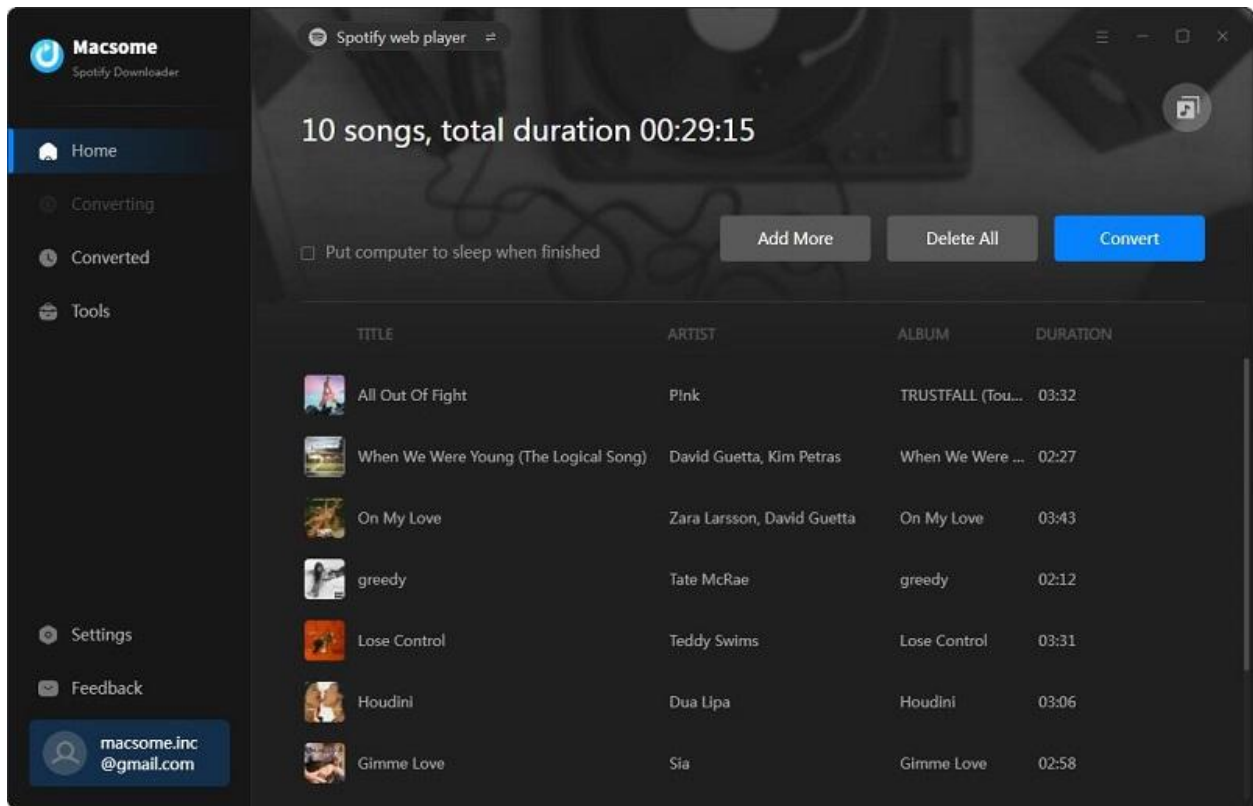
Macsome
Spotify Downloader

Home
Converting
Converted
Tools

Settings
Feedback
macsome.inc
@gmail.com

Spotify web player ⇌

10 songs, total duration 00:29:15

Put computer to sleep when finished

Add More
Delete All
Convert

| TITLE | ARTIST | ALBUM | DURATION |
|---|---|---|---|
| All Out Of Fight | P!nk | TRUSTFALL (Tou... | 03:32 |
| When We Were Young (The Logical Song) | David Guetta, Kim Petras | When We Were ... | 02:27 |
| On My Love | Zara Larsson, David Guetta | On My Love | 03:43 |
| greedy | Tate McRae | greedy | 02:12 |
| Lose Control | Teddy Swims | Lose Control | 03:31 |
| Houdini | Dua Lipa | Houdini | 03:06 |
| Gimme Love | Sia | Gimme Love | 02:58 |